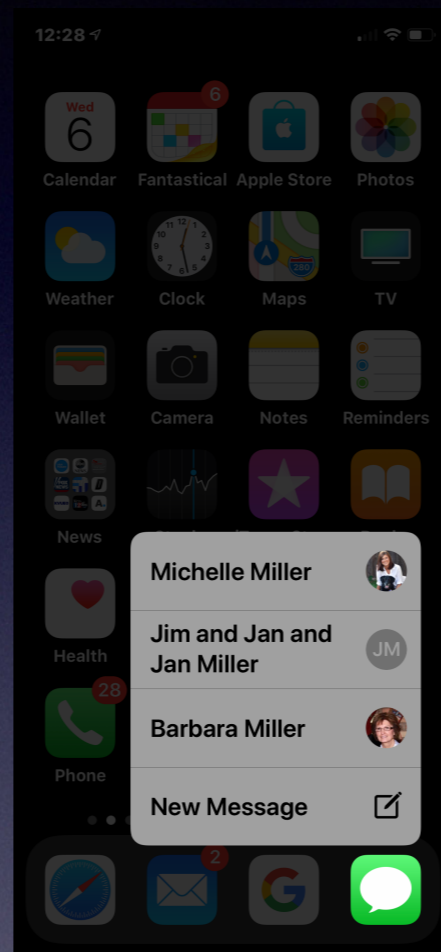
12:28

Wed
6
Calendar

6
Fantastical

Apple Store

Photos

Weather

Clock

280
Maps

TV

Wallet

Camera

Notes

Reminders

News

Health

28
Phone

Michelle Miller

Jim and Jan and Jan Miller
JM

Barbara Miller

New Message

2